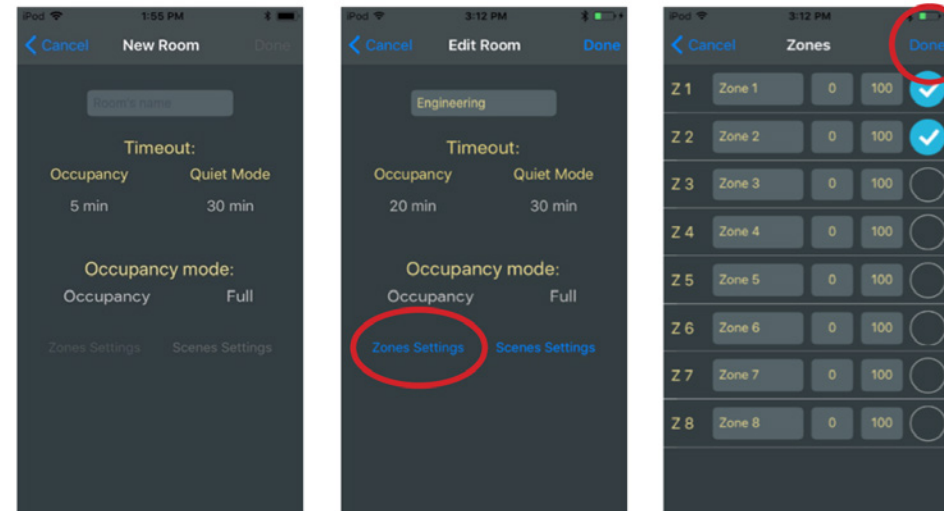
iPod 1:55 PM

Cancel New Room Done

Room's name

Timeout:

Occupancy Quiet Mode

5 min 30 min

Occupancy mode:

Occupancy Full

Zones Settings Scenes Settings

iPod 3:12 PM

Cancel Edit Room Done

Engineering

Timeout:

Occupancy Quiet Mode

20 min 30 min

Occupancy mode:

Occupancy Full

Zones Settings Scenes Settings

iPod 3:12 PM

Cancel Zones Done

| | | | |
|---|---|---|---|
| Z 1 | Zone 1 | 0 | 100 |
| Z 2 | Zone 2 | 0 | 100 |
| Z 3 | Zone 3 | 0 | 100 |
| Z 4 | Zone 4 | 0 | 100 |
| Z 5 | Zone 5 | 0 | 100 |
| Z 6 | Zone 6 | 0 | 100 |
| Z 7 | Zone 7 | 0 | 100 |
| Z 8 | Zone 8 | 0 | 100 |